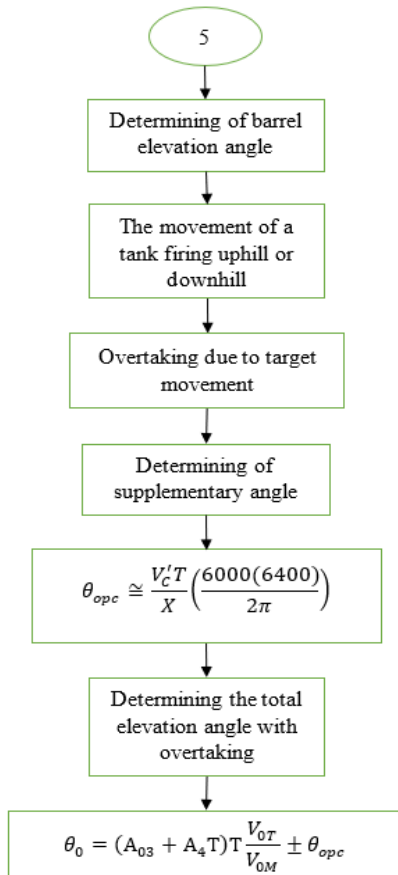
5

Determining of barrel elevation angle

The movement of a tank firing uphill or downhill

Overtaking due to target movement

Determining of supplementary angle

$\theta_{opc} \cong \frac{V_C'T}{X}\left(\frac{6000(6400)}{2\pi}\right)$

Determining the total elevation angle with overtaking

$\theta_0 = (A_{03} + A_4 T)T\frac{V_{0T}}{V_{0M}} \pm \theta_{opc}$